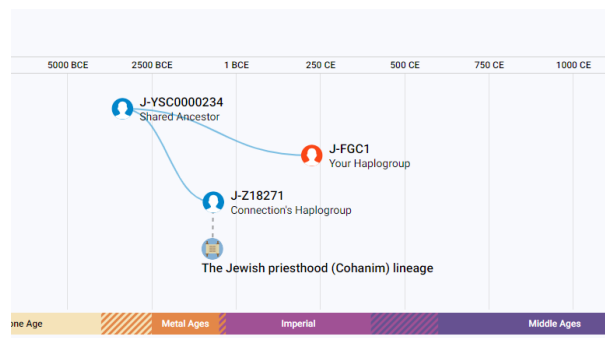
5000 BCE
2500 BCE
1 BCE
250 CE
500 CE
750 CE
1000 CE

J-YSC0000234
Shared Ancestor

J-FGC1
Your Haplogroup

J-Z18271
Connection's Haplogroup

The Jewish priesthood (Cohanim) lineage

one Age
Metal Ages
Imperial
Middle Ages